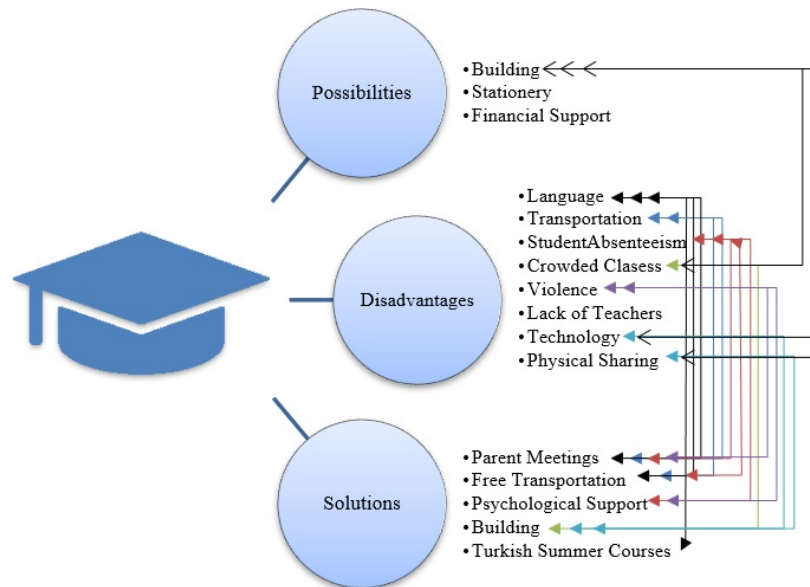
Possibilities

• Building
• Stationery
• Financial Support

Disadvantages

• Language
• Transportation
• StudentAbsenteeism
• Crowded Clasess
• Violence
• Lack of Teachers
• Technology
• Physical Sharing

Solutions

• Parent Meetings
• Free Transportation
• Psychological Support
• Building
• Turkish Summer Courses